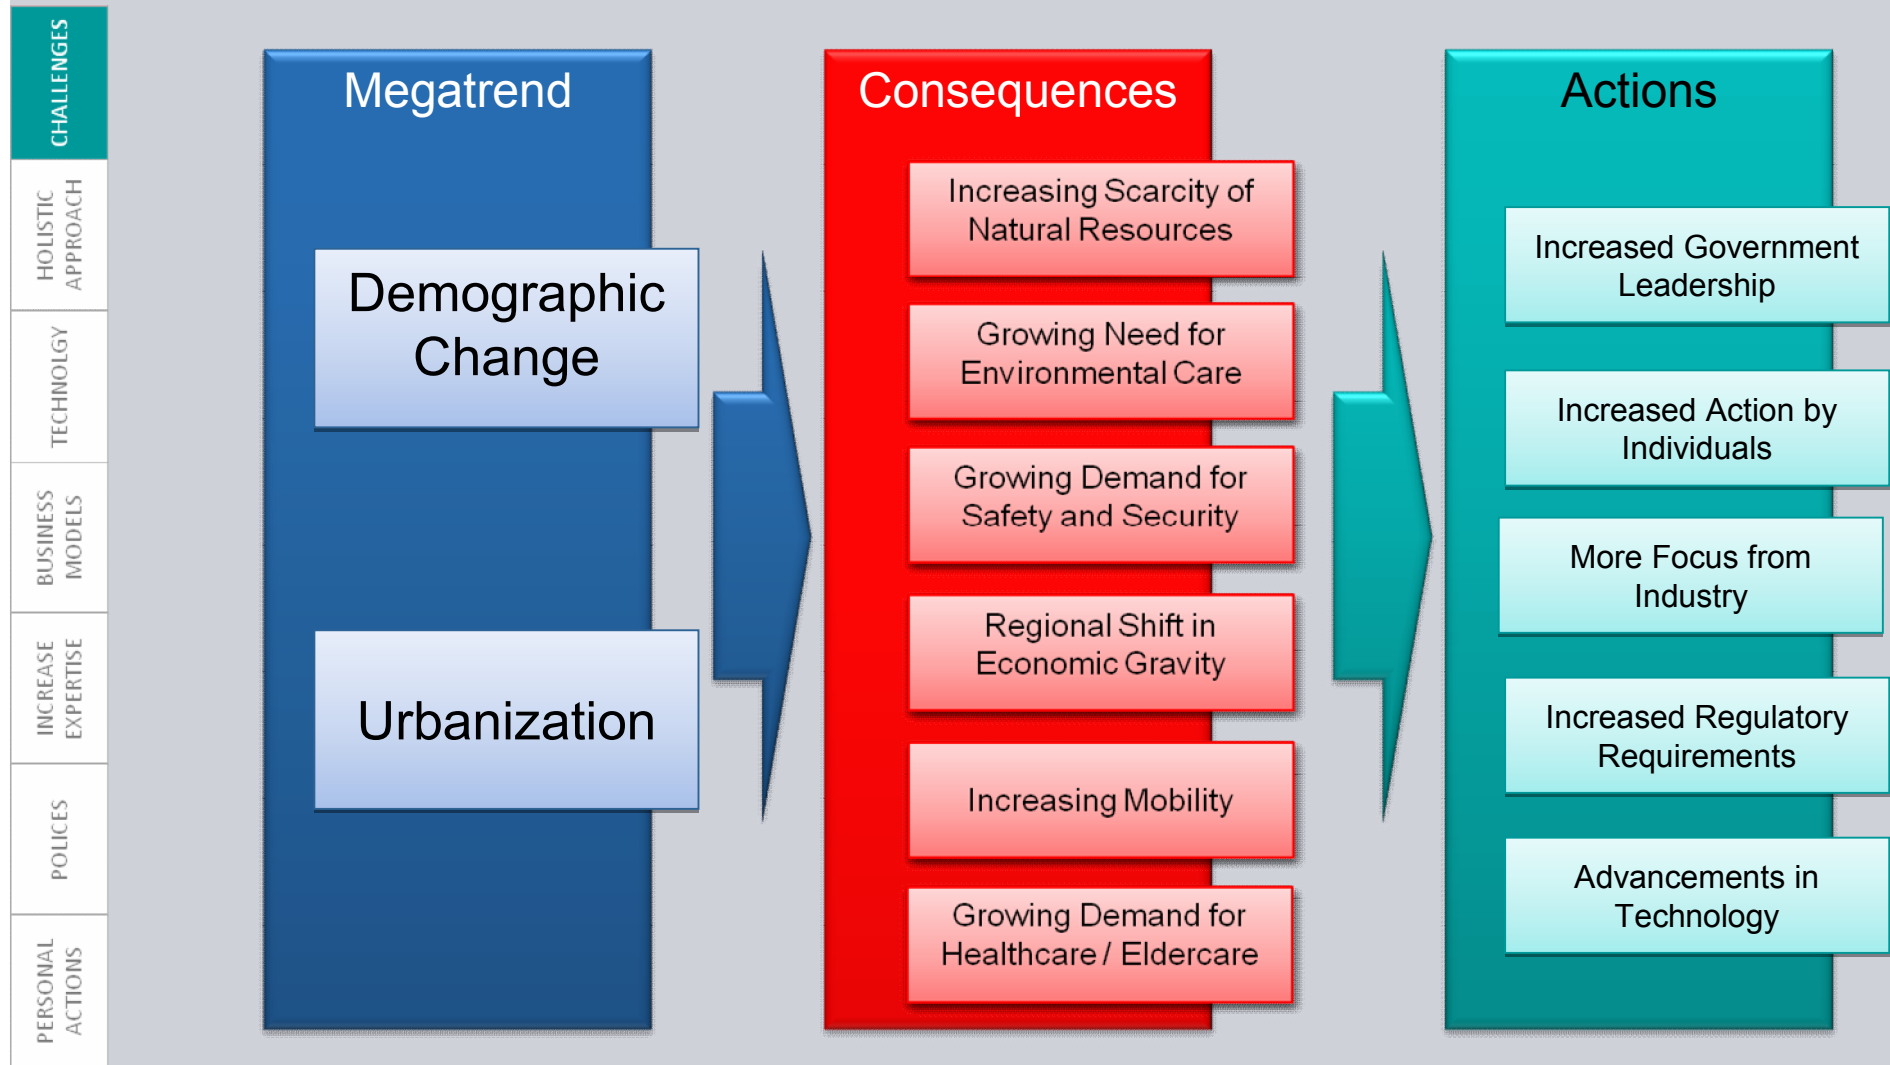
CHALLENGES

HOLISTIC APPROACH

TECHNOLGY

BUSINESS MODELS

INCREASE EXPERTISE

POLICES

PERSONAL ACTIONS

Megatrend

Demographic Change

Urbanization

Consequences

Increasing Scarcity of Natural Resources

Growing Need for Environmental Care

Growing Demand for Safety and Security

Regional Shift in Economic Gravity

Increasing Mobility

Growing Demand for Healthcare / Eldercare

Actions

Increased Government Leadership

Increased Action by Individuals

More Focus from Industry

Increased Regulatory Requirements

Advancements in Technology